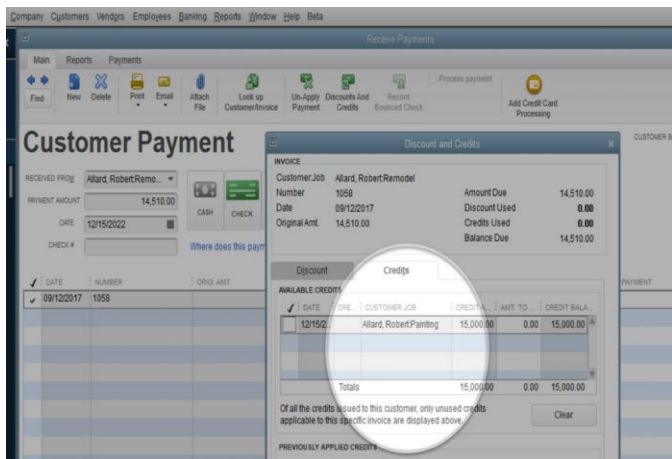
Company Customers Vendors Employees Banking Reports Window Help Beta

Receive Payments

Main Reports Payments

Find New Delete Print Email Attach File Look up Customer/Invoice Un-Apply Payment Discounts And Credits Record Bounced Check Process payment Add Credit Card Processing

Customer Payment

CUSTOMER B

RECEIVED FROM Allard, Robert:Remo...
PAYMENT AMOUNT 14,510.00
DATE 12/15/2022
CHECK #

CASH CHECK

Where does this paym

| ✓ | DATE | NUMBER | ORIG. AMT. |
|---|---|---|---|
| ✓ | 09/12/2017 | 1058 | |

PAYMENT

Discount and Credits

INVOICE

Customer:Job Allard, Robert:Remodel
Number 1058
Date 09/12/2017
Original Amt. 14,510.00

Amount Due 14,510.00
Discount Used 0.00
Credits Used 0.00
Balance Due 14,510.00

Discount Credits

AVAILABLE CREDITS

| ✓ | DATE | CRE... | CUSTOMER:JOB | CREDIT A... | AMT. TO... | CREDIT BALA... |
|---|---|---|---|---|---|---|
| | 12/15/2... | | Allard, Robert:Painting | 15,000.00 | 0.00 | 15,000.00 |
| | | | Totals | 15,000.00 | 0.00 | 15,000.00 |

Of all the credits issued to this customer, only unused credits applicable to this specific invoice are displayed above.

Clear

PREVIOUSLY APPLIED CREDITS